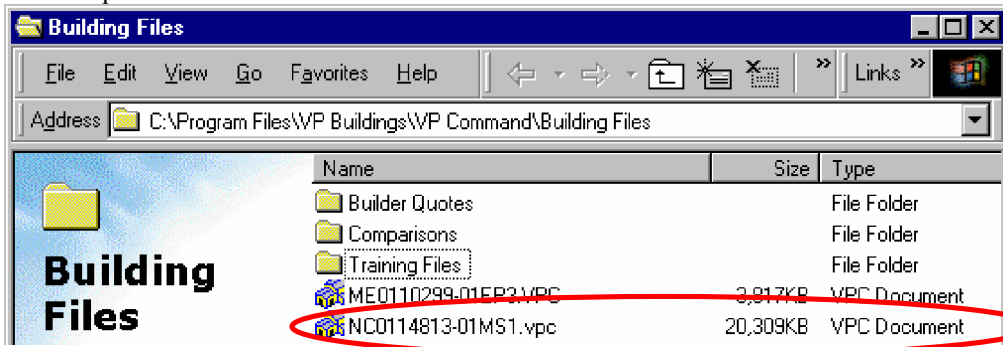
Building Files

File Edit View Go Favorites Help

Links

Address C:\Program Files\VP Buildings\VP Command\Building Files

Building Files

| Name | Size | Type |
|---|---|---|
| Builder Quotes | | File Folder |
| Comparisons | | File Folder |
| Training Files | | File Folder |
| ME0110299-01EP3.VPC | 3,817KB | VPC Document |
| NC0114813-01MS1.vpc | 20,309KB | VPC Document |